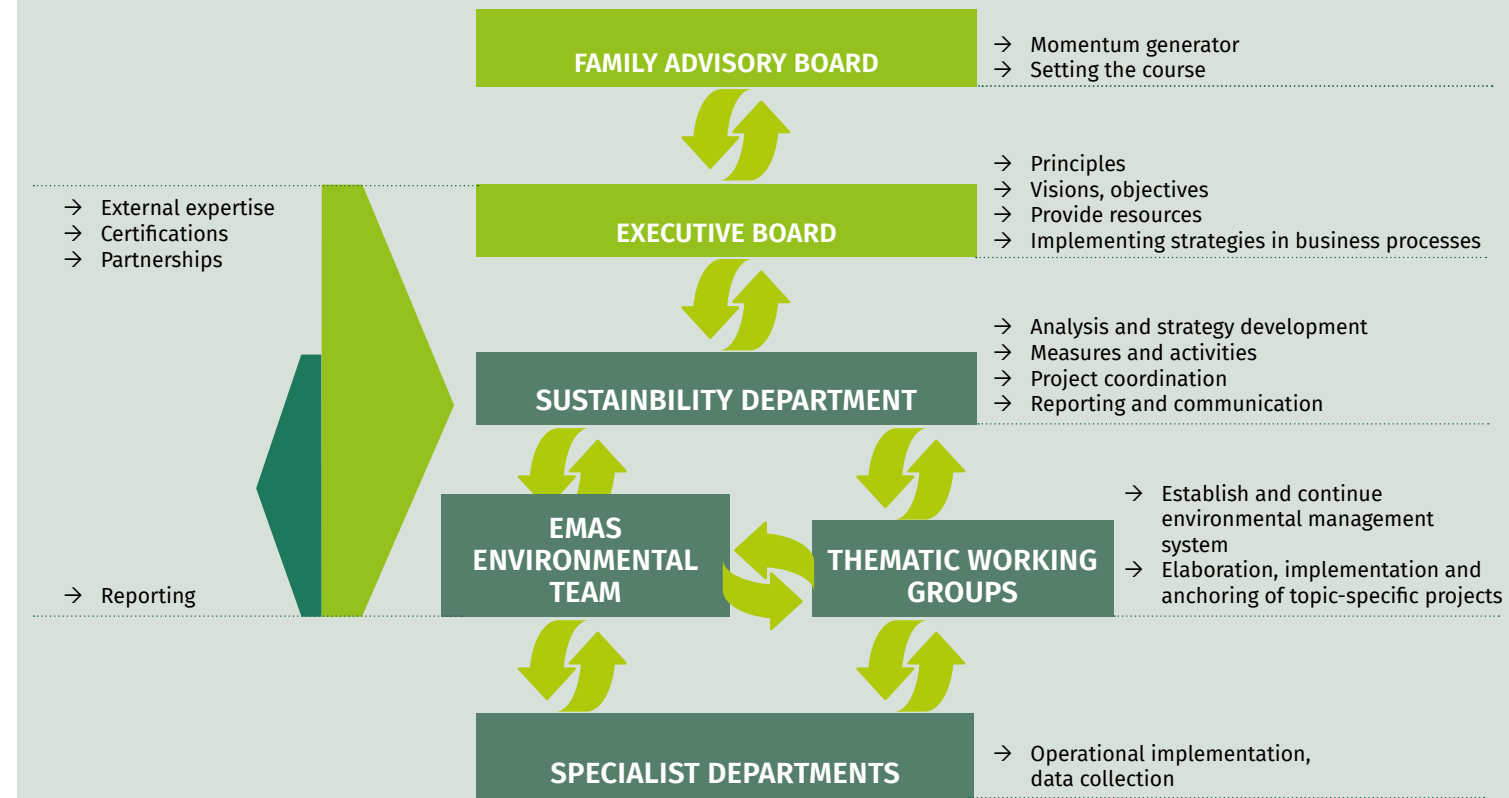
FAMILY ADVISORY BOARD

→ Momentum generator
→ Setting the course

→ Principles
→ Visions, objectives
→ Provide resources
→ Implementing strategies in business processes

→ External expertise
→ Certifications
→ Partnerships

EXECUTIVE BOARD

→ Analysis and strategy development
→ Measures and activities
→ Project coordination
→ Reporting and communication

SUSTAINBILITY DEPARTMENT

EMAS ENVIRONMENTAL TEAM

THEMATIC WORKING GROUPS

→ Establish and continue environmental management system
→ Elaboration, implementation and anchoring of topic-specific projects

→ Reporting

SPECIALIST DEPARTMENTS

→ Operational implementation, data collection